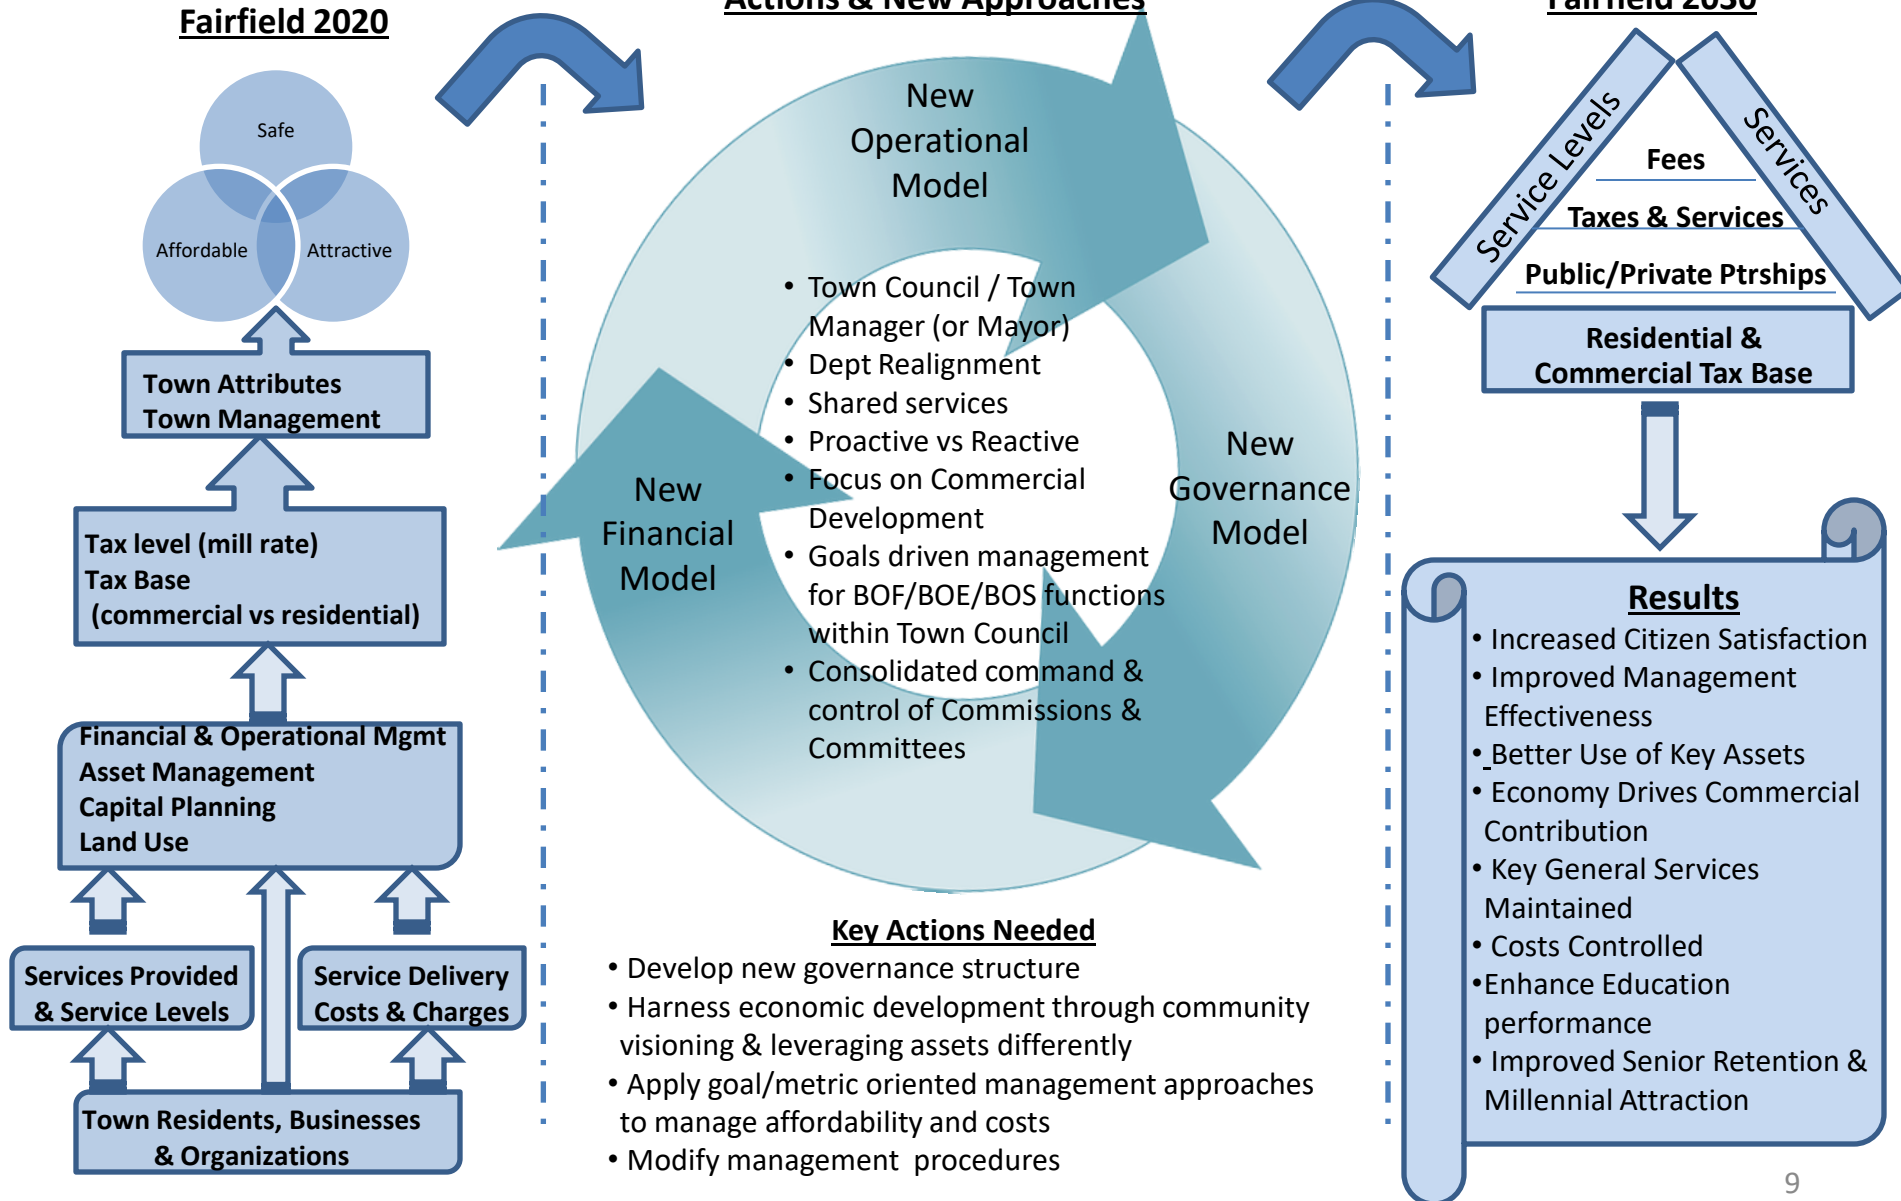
Fairfield 2020

Safe

Affordable

Attractive

Town Attributes
Town Management

Tax level (mill rate)
Tax Base
(commercial vs residential)

Financial & Operational Mgmt
Asset Management
Capital Planning
Land Use

Services Provided & Service Levels

Service Delivery Costs & Charges

Town Residents, Businesses & Organizations

Actions & New Approaches

New Operational Model

New Financial Model

New Governance Model

• Town Council / Town Manager (or Mayor)
• Dept Realignment
• Shared services
• Proactive vs Reactive
• Focus on Commercial Development
• Goals driven management for BOF/BOE/BOS functions within Town Council
• Consolidated command & control of Commissions & Committees

Key Actions Needed

• Develop new governance structure
• Harness economic development through community visioning & leveraging assets differently
• Apply goal/metric oriented management approaches to manage affordability and costs
• Modify management procedures

Fairfield 2030

Service Levels

Services

Fees

Taxes & Services

Public/Private Ptrships

Residential & Commercial Tax Base

Results

• Increased Citizen Satisfaction
• Improved Management Effectiveness
• Better Use of Key Assets
• Economy Drives Commercial Contribution
• Key General Services Maintained
• Costs Controlled
•Enhance Education performance
• Improved Senior Retention & Millennial Attraction

9